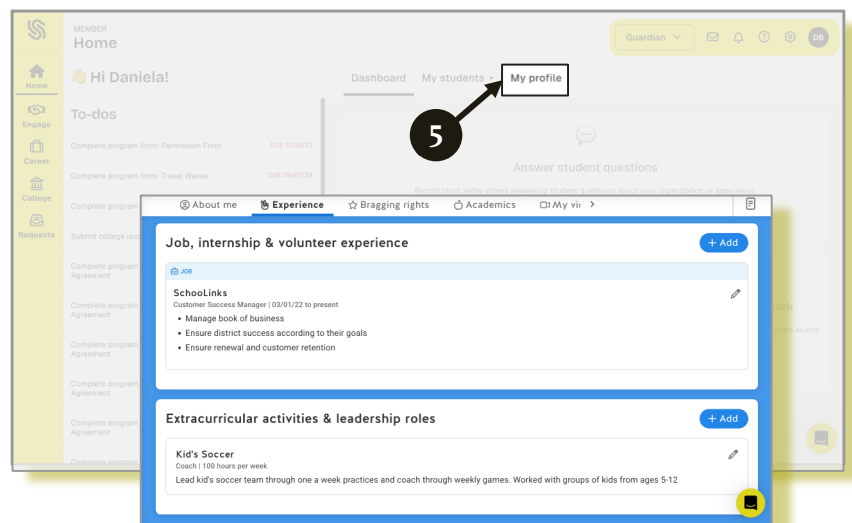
MEMBER
Home

Guardian

DB

Home
Engage
Career
College
Requests

👋 Hi Daniela!

Dashboard My students My profile

5

To-dos

Complete program form: Permission Form DUE 11/30/23
Complete program form: Travel Waiver DUE 09/07/24
Complete program
Submit college rec
Complete program Agreement
Complete program Agreement
Complete program Agreement
Complete program Agreement
Complete program Agreement
Complete program

Answer student questions

Record short selfie videos answering student questions about your organization or experience.

About me Experience Bragging rights Academics My vi

Job, internship & volunteer experience

+ Add

JOB

SchooLinks
Customer Success Manager | 03/01/22 to present

- Manage book of business
- Ensure district success according to their goals
- Ensure renewal and customer retention

Extracurricular activities & leadership roles

+ Add

Kid's Soccer
Coach | 100 hours per week
Lead kid's soccer team through one a week practices and coach through weekly games. Worked with groups of kids from ages 5-12